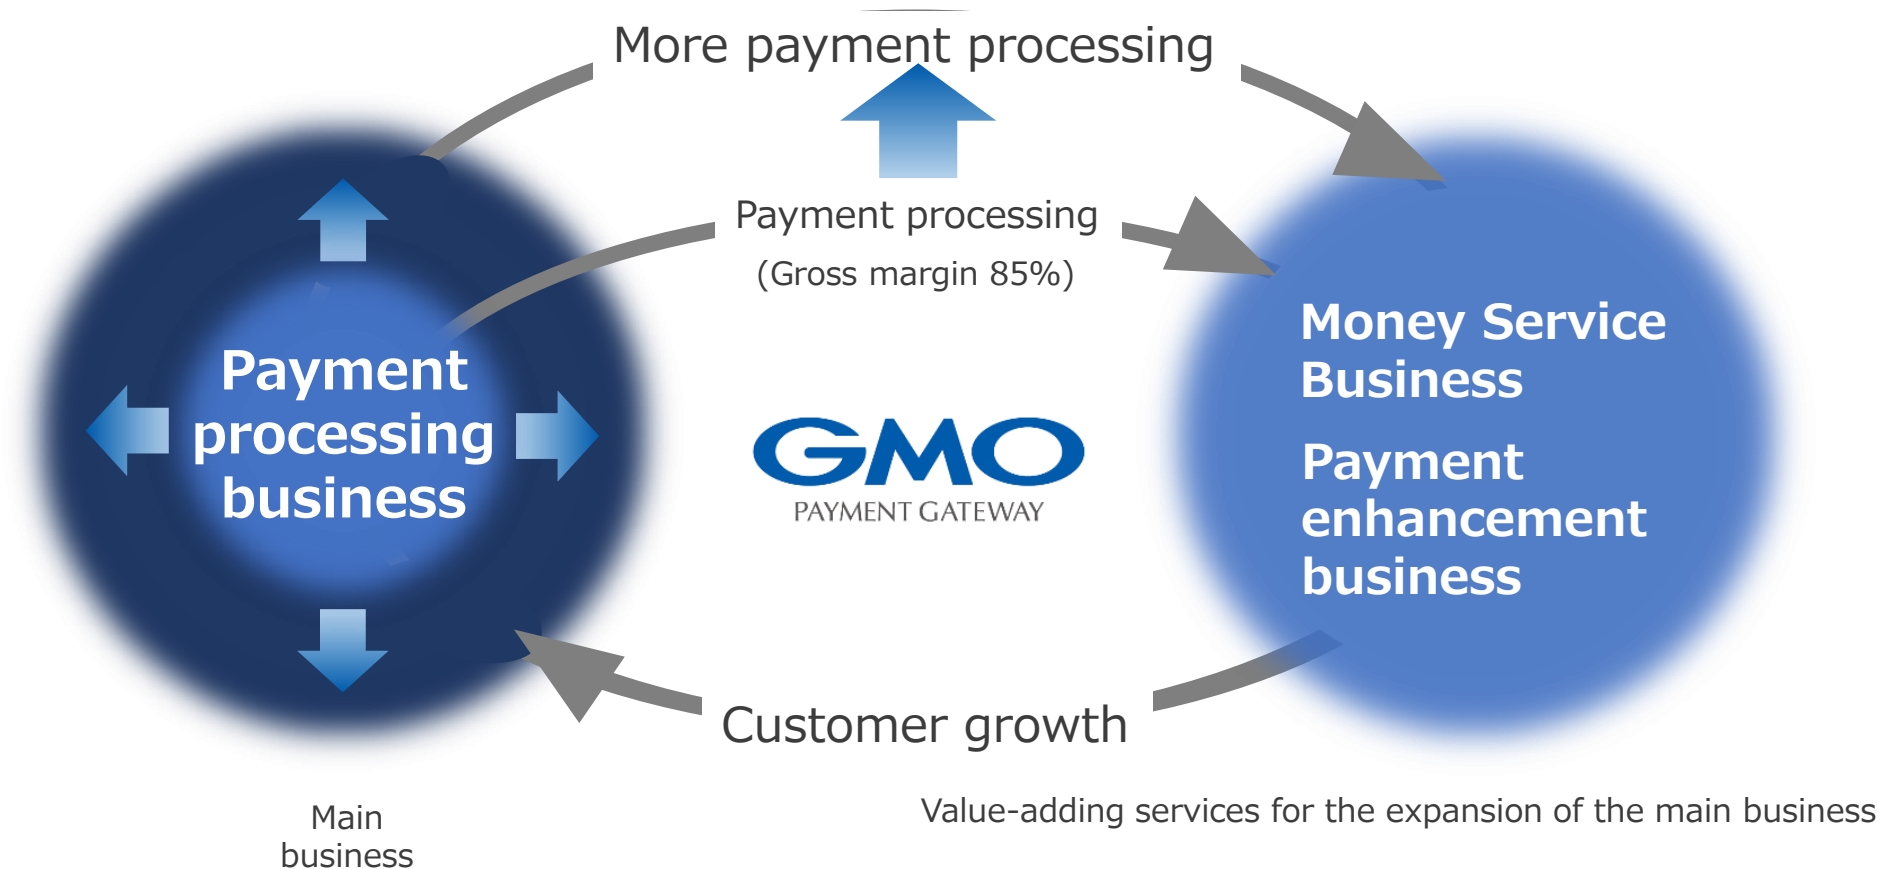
More payment processing

Payment processing
(Gross margin 85%)

Payment processing business

GMO
PAYMENT GATEWAY

Money Service Business

Payment enhancement business

Customer growth

Main business

Value-adding services for the expansion of the main business